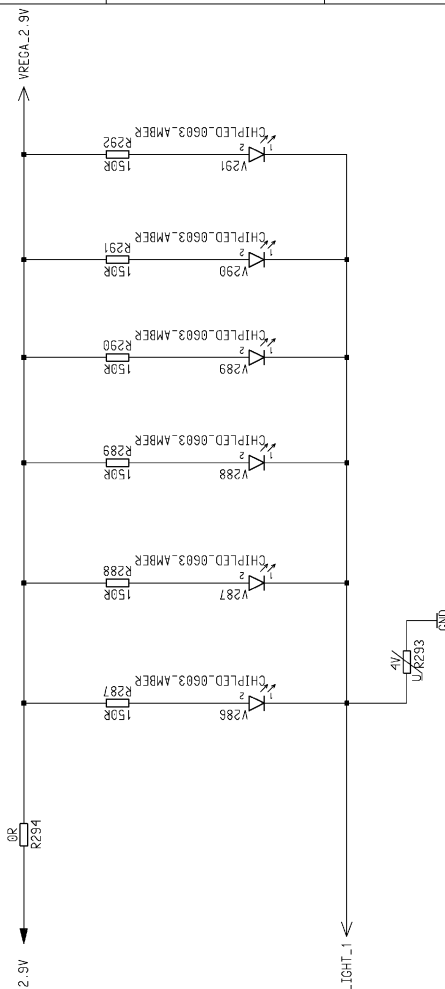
VREGA_2.9V

R292
150R
CHIPLED_0603_AMBER
V291
1
2

R291
150R
CHIPLED_0603_AMBER
V290
1
2

R290
150R
CHIPLED_0603_AMBER
V289
1
2

R289
150R
CHIPLED_0603_AMBER
V288
1
2

R288
150R
CHIPLED_0603_AMBER
V287
1
2

R287
150R
CHIPLED_0603_AMBER
V286
1
2

4V
U
R293
GND

0R
R294

2.9V

_IGHT_1